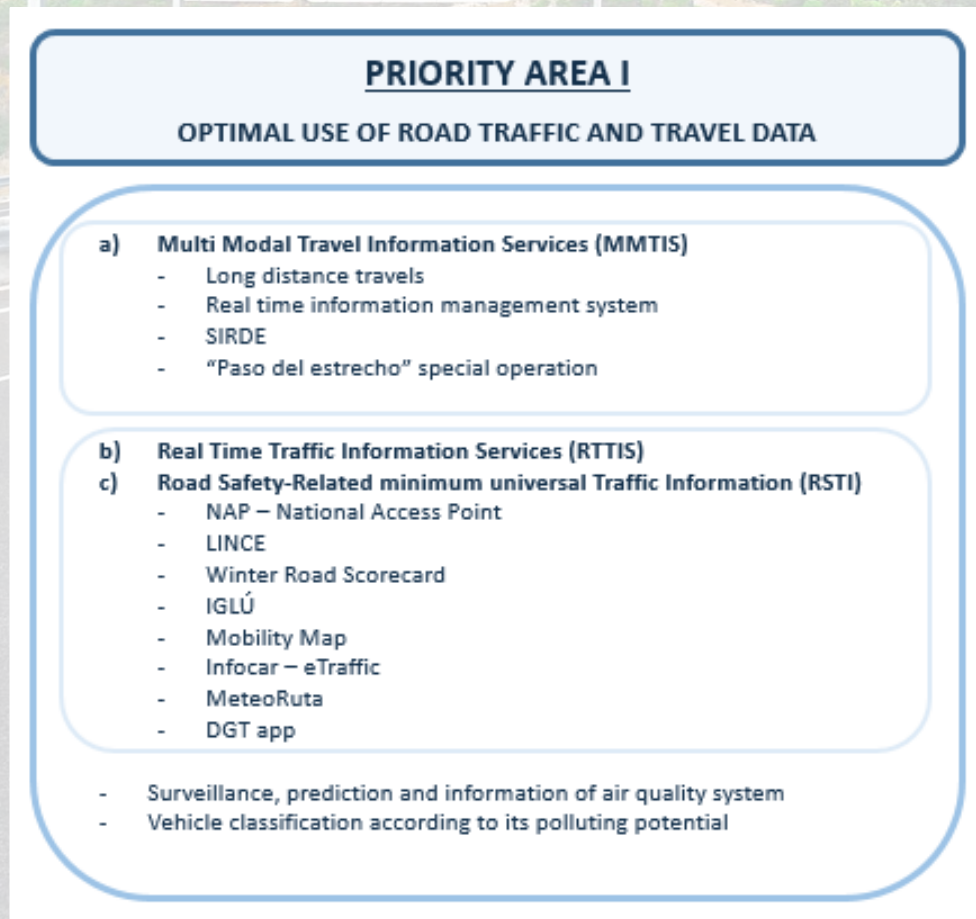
PRIORITY AREA I

OPTIMAL USE OF ROAD TRAFFIC AND TRAVEL DATA

a) Multi Modal Travel Information Services (MMTIS)
- Long distance travels
- Real time information management system
- SIRDE
- "Paso del estrecho" special operation

b) Real Time Traffic Information Services (RTTIS)
c) Road Safety-Related minimum universal Traffic Information (RSTI)
- NAP – National Access Point
- LINCE
- Winter Road Scorecard
- IGLÚ
- Mobility Map
- Infocar – eTraffic
- MeteoRuta
- DGT app

- Surveillance, prediction and information of air quality system
- Vehicle classification according to its polluting potential